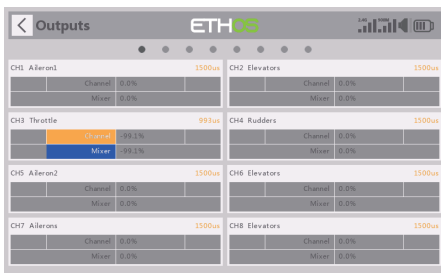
Outputs

ETHOS

CH1 Aileron1 1500us
Channel 0.0%
Mixer 0.0%

CH2 Elevators 1500us
Channel 0.0%
Mixer 0.0%

CH3 Throttle 993us
Channel -99.1%
Mixer -99.1%

CH4 Rudders 1500us
Channel 0.0%
Mixer 0.0%

CH5 Aileron2 1500us
Channel 0.0%
Mixer 0.0%

CH6 Elevators 1500us
Channel 0.0%
Mixer 0.0%

CH7 Ailerons 1500us
Channel 0.0%
Mixer 0.0%

CH8 Elevators 1500us
Channel 0.0%
Mixer 0.0%